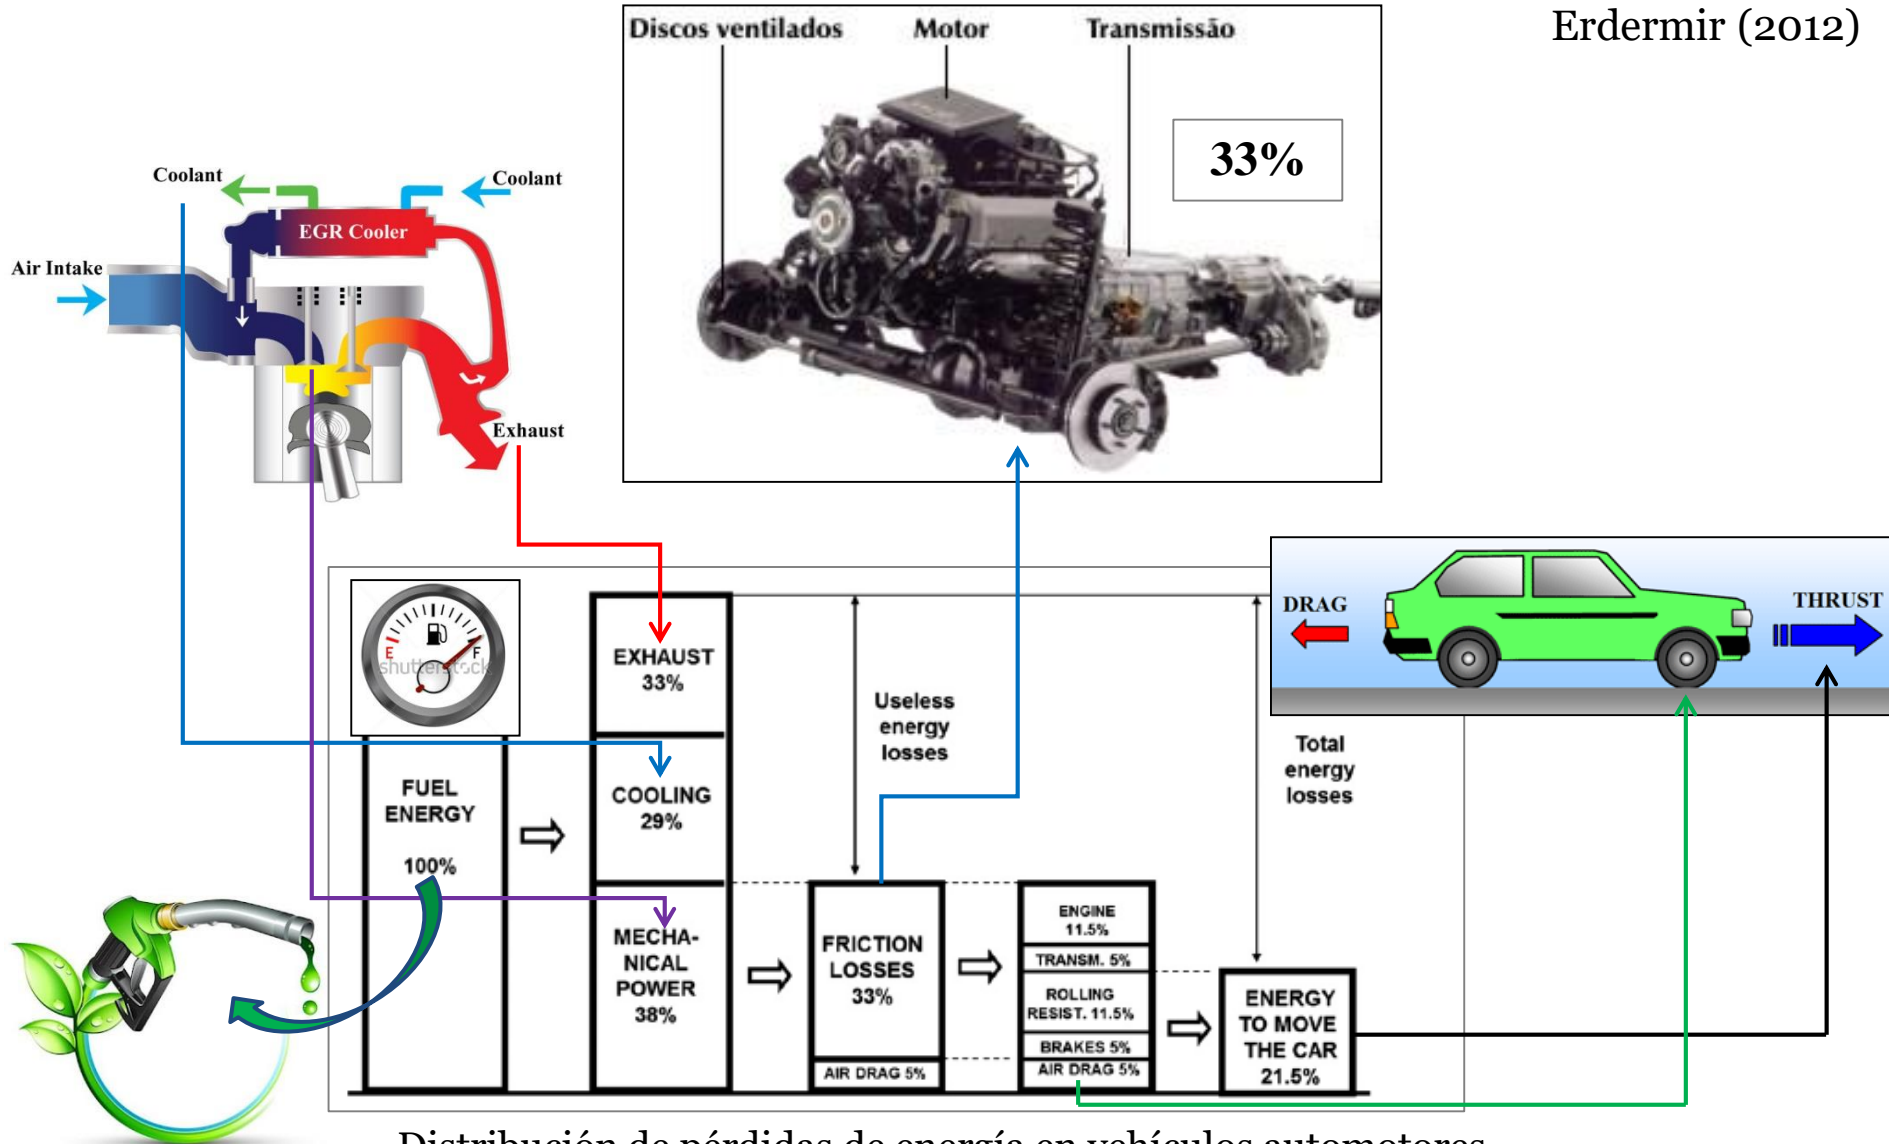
Erdermir (2012)

Discos ventilados
Motor
Transmissão

33%

Coolant
Coolant
EGR Cooler
Air Intake
Exhaust

shutterstock

FUEL ENERGY
100%

EXHAUST
33%

COOLING
29%

MECHA-NICAL POWER
38%

Useless energy losses

FRICTION LOSSES
33%

AIR DRAG 5%

ENGINE 11.5%
TRANSM. 5%
ROLLING RESIST. 11.5%
BRAKES 5%
AIR DRAG 5%

Total energy losses

ENERGY TO MOVE THE CAR
21.5%

DRAG
THRUST

Distribución de pérdidas de energía en vehículos automotores